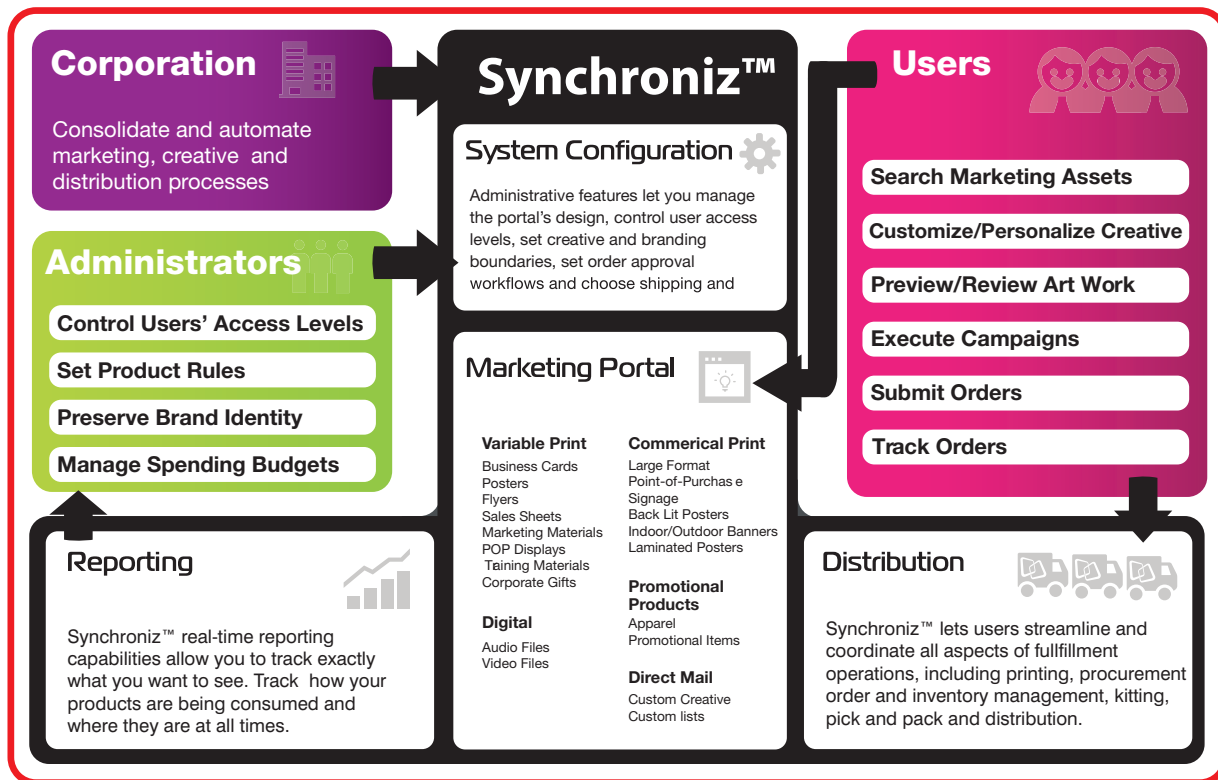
Corporation

Consolidate and automate marketing, creative and distribution processes

Synchroniz™

System Configuration

Administrative features let you manage the portal's design, control user access levels, set creative and branding boundaries, set order approval workflows and choose shipping and

Users

Search Marketing Assets

Customize/Personalize Creative

Preview/Review Art Work

Execute Campaigns

Submit Orders

Track Orders

Administrators

Control Users' Access Levels

Set Product Rules

Preserve Brand Identity

Manage Spending Budgets

Marketing Portal

Variable Print
Business Cards
Posters
Flyers
Sales Sheets
Marketing Materials
POP Displays
Taining Materials
Corporate Gifts

Digital
Audio Files
Video Files

Commerical Print
Large Format
Point-of-Purchas e
Signage
Back Lit Posters
Indoor/Outdoor Banners
Laminated Posters

Promotional Products
Apparel
Promotional Items

Direct Mail
Custom Creative
Custom lists

Reporting

Synchroniz™ real-time reporting capabilities allow you to track exactly what you want to see. Track how your products are being consumed and where they are at all times.

Distribution

Synchroniz™ lets users streamline and coordinate all aspects of fullfillment operations, including printing, procurement order and inventory management, kitting, pick and pack and distribution.